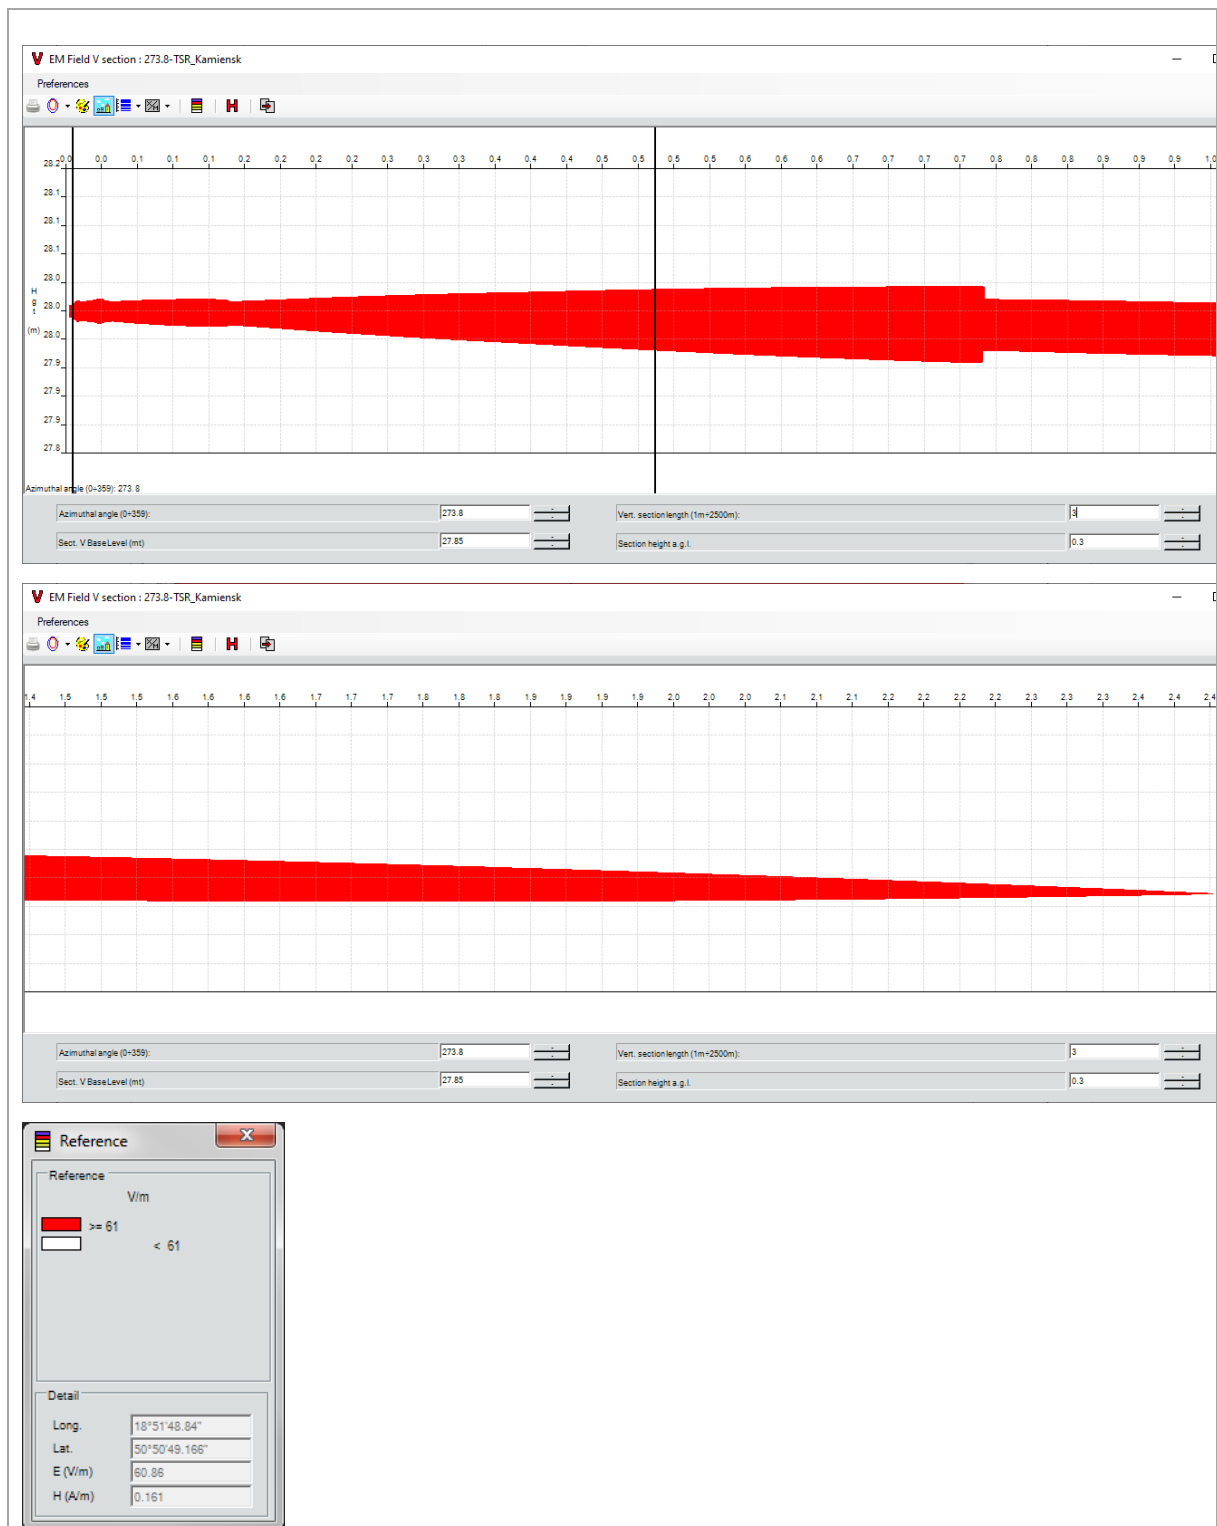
V EM Field V section : 273.8-TSR_Kamiensk

Preferences

28.2 0.0 0.0 0.1 0.1 0.1 0.2 0.2 0.2 0.2 0.3 0.3 0.3 0.4 0.4 0.4 0.5 0.5 0.5 0.5 0.6 0.6 0.6 0.7 0.7 0.7 0.7 0.8 0.8 0.8 0.9 0.9 0.9 1.0

28.1
28.1
28.1
28.0
H g l (m)
28.0
28.0
27.9
27.9
27.9
27.8

Azimuthal angle (0÷359): 273.8

Azimuthal angle (0÷359): 273.8
Vert. section length (1m÷2500m): 3
Sect. V Base Level (mt) 27.85
Section height a.g.l. 0.3

V EM Field V section : 273.8-TSR_Kamiensk

Preferences

1.4 1.5 1.5 1.5 1.6 1.6 1.6 1.6 1.7 1.7 1.7 1.8 1.8 1.8 1.9 1.9 1.9 1.9 2.0 2.0 2.0 2.1 2.1 2.1 2.2 2.2 2.2 2.2 2.3 2.3 2.3 2.4 2.4 2.4

Azimuthal angle (0÷359): 273.8
Vert. section length (1m÷2500m): 3
Sect. V Base Level (mt) 27.85
Section height a.g.l. 0.3

Reference

Reference
V/m
>= 61
< 61

Detail
Long. 18°51'48.84"
Lat. 50°50'49.166"
E (V/m) 60.86
H (A/m) 0.161